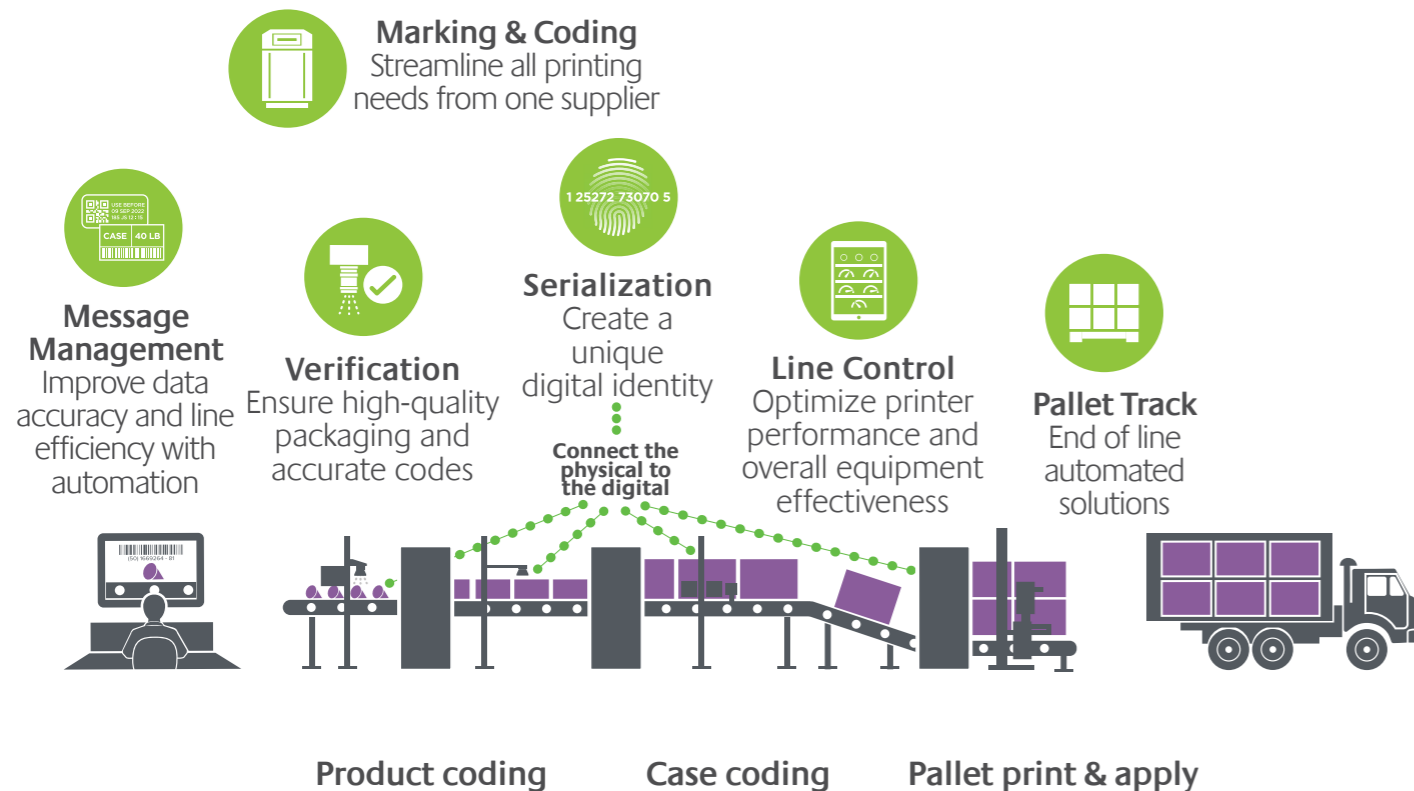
Marking & Coding
Streamline all printing needs from one supplier

USE BEFORE
09 SEP 2022
186 JS 12:16
CASE 40 LB

Message Management
Improve data accuracy and line efficiency with automation

Verification
Ensure high-quality packaging and accurate codes

1 25272 73070 5

Serialization
Create a unique digital identity

Line Control
Optimize printer performance and overall equipment effectiveness

Pallet Track
End of line automated solutions

Connect the physical to the digital

(50) 1669264 - 81

Product coding

Case coding

Pallet print & apply